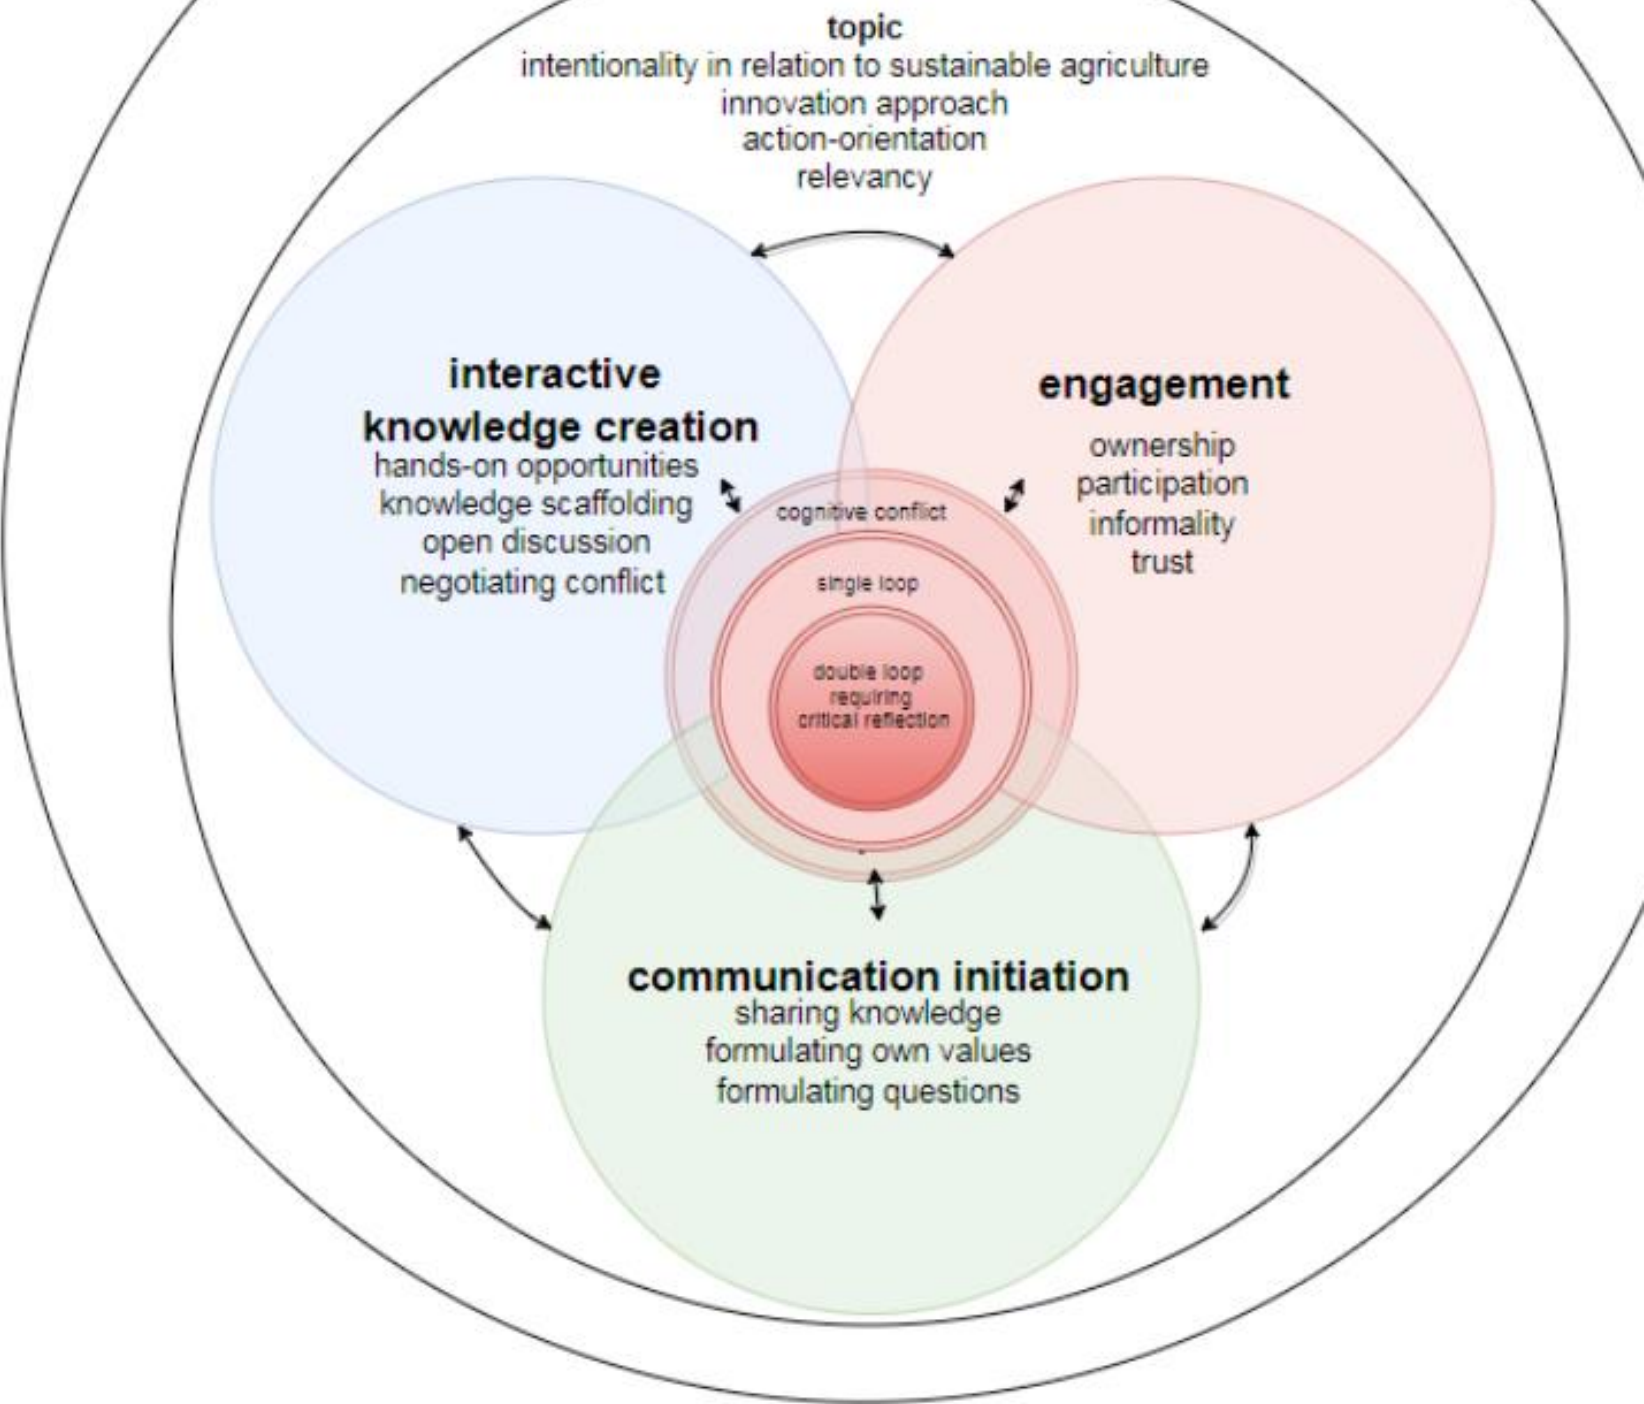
topic
intentionality in relation to sustainable agriculture
innovation approach
action-orientation
relevancy

interactive knowledge creation
hands-on opportunities
knowledge scaffolding
open discussion
negotiating conflict

engagement
ownership
participation
informality
trust

cognitive conflict

single loop

double loop requiring critical reflection

communication initiation
sharing knowledge
formulating own values
formulating questions